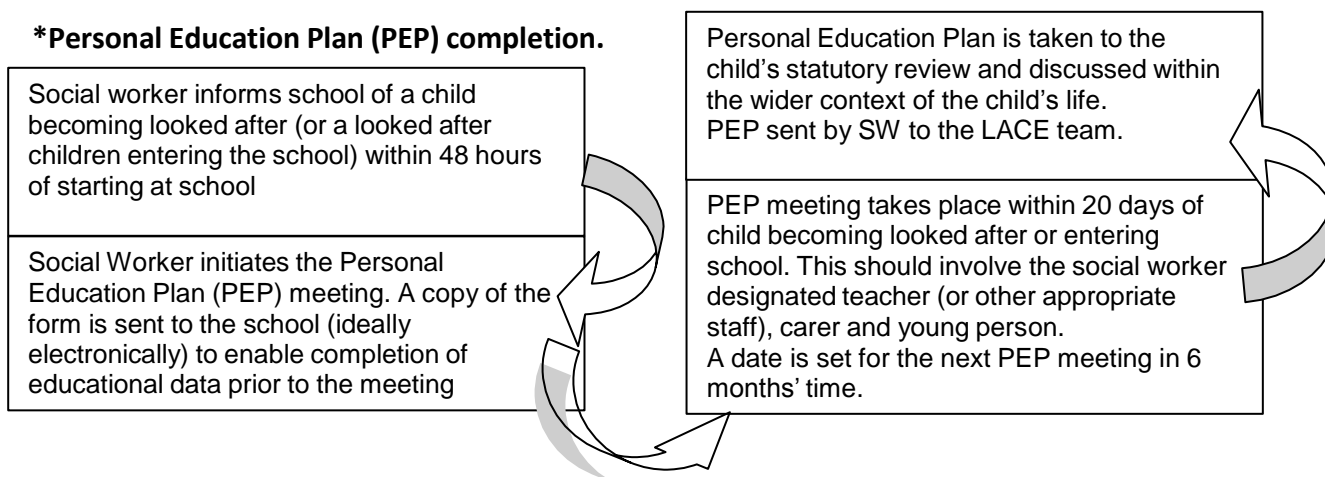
**\*Personal Education Plan (PEP) completion.**

Social worker informs school of a child becoming looked after (or a looked after children entering the school) within 48 hours of starting at school

Social Worker initiates the Personal Education Plan (PEP) meeting. A copy of the form is sent to the school (ideally electronically) to enable completion of educational data prior to the meeting

PEP meeting takes place within 20 days of child becoming looked after or entering school. This should involve the social worker designated teacher (or other appropriate staff), carer and young person.
A date is set for the next PEP meeting in 6 months' time.

Personal Education Plan is taken to the child's statutory review and discussed within the wider context of the child's life.
PEP sent by SW to the LACE team.